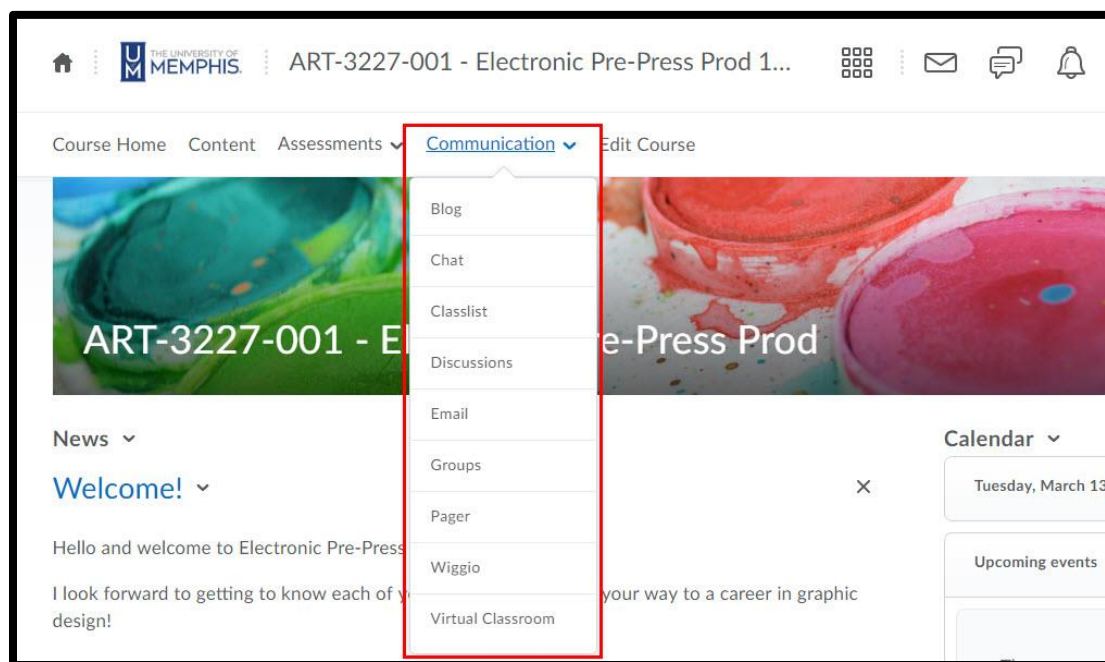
UM THE UNIVERSITY OF MEMPHIS. ART-3227-001 - Electronic Pre-Press Prod 1...

Course Home Content Assessments Communication Edit Course

Blog
Chat
Classlist
Discussions
Email
Groups
Pager
Wiggio
Virtual Classroom

ART-3227-001 - El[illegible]e-Press Prod

News

Welcome!

×

Hello and welcome to Electronic Pre-Press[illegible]

I look forward to getting to know each of y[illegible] your way to a career in graphic design!

Calendar

Tuesday, March 13

Upcoming events